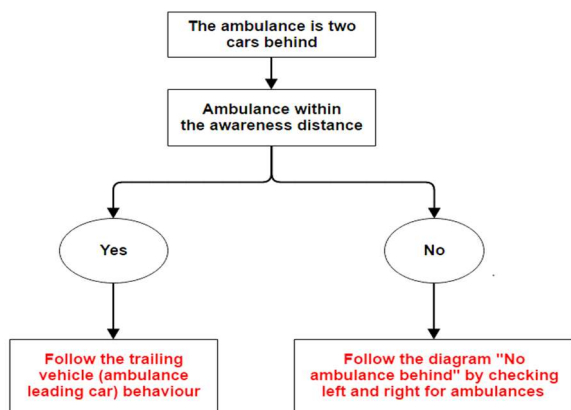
The ambulance is two cars behind

Ambulance within the awareness distance

Yes

No

Follow the trailing vehicle (ambulance leading car) behaviour

Follow the diagram "No ambulance behind" by checking left and right for ambulances